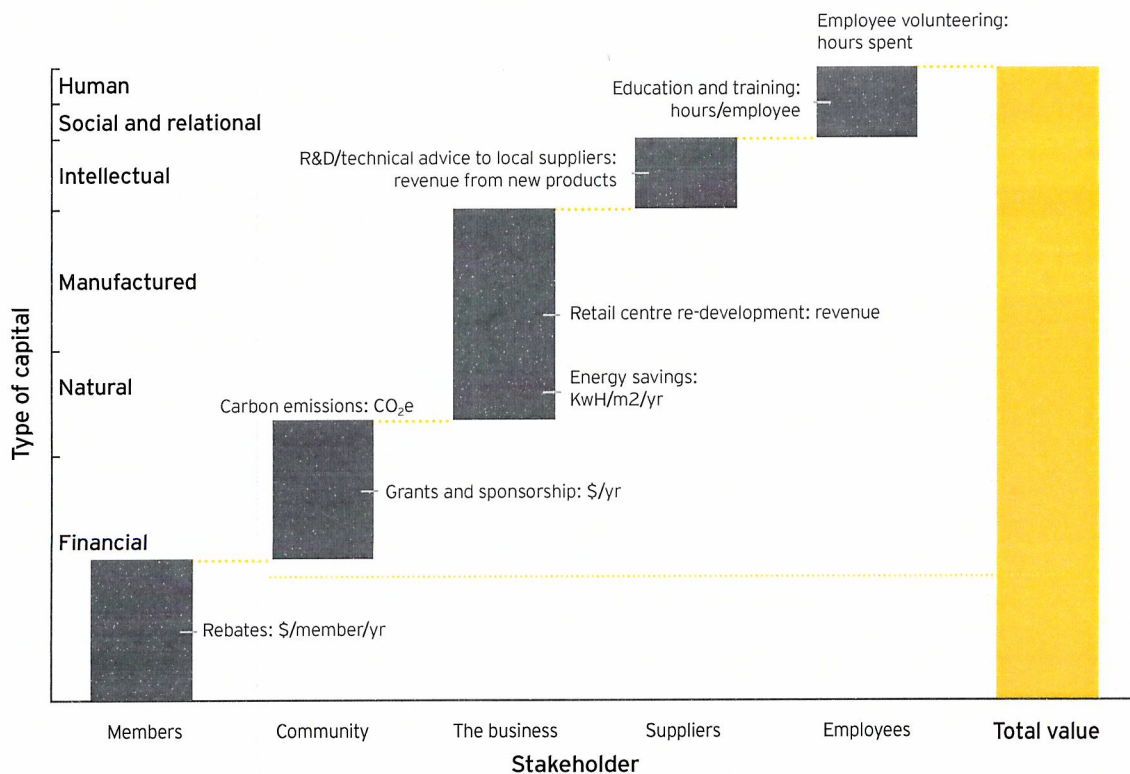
Type of capital

Human
Social and relational
Intellectual
Manufactured
Natural
Financial

Employee volunteering: hours spent

Education and training: hours/employee

R&D/technical advice to local suppliers: revenue from new products

Retail centre re-development: revenue

Energy savings: KwH/m2/yr

Carbon emissions: $CO_2e$

Grants and sponsorship: $/yr

Rebates: $/member/yr

Members
Community
The business
Suppliers
Employees
Total value

Stakeholder